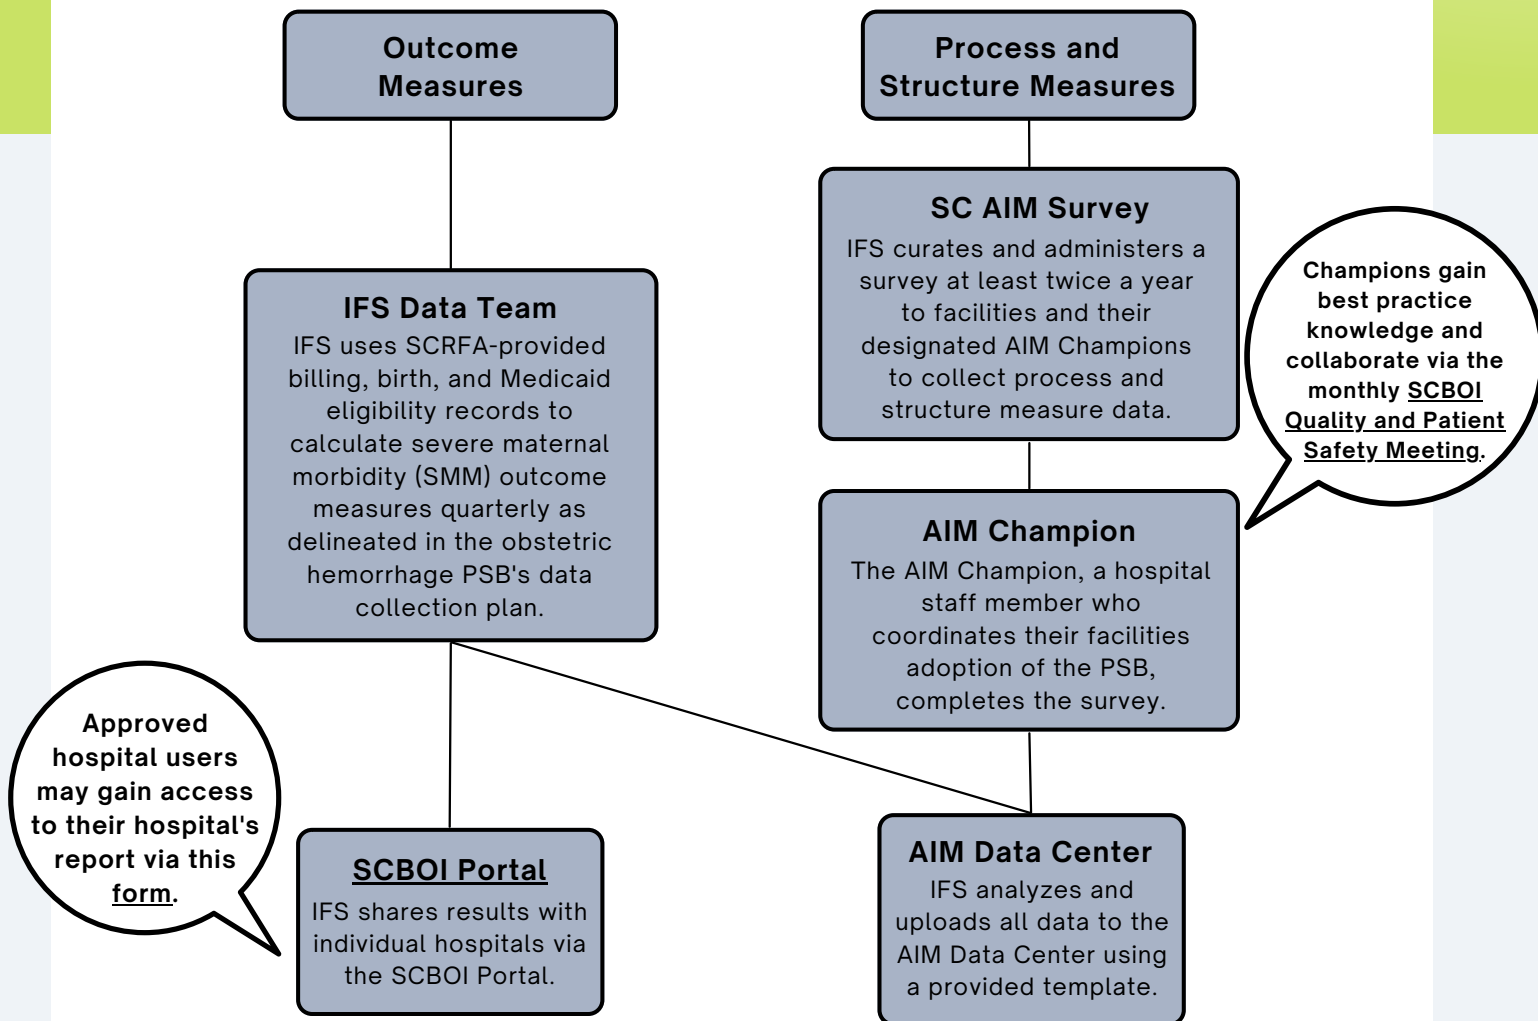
Outcome Measures

Process and Structure Measures

SC AIM Survey
IFS curates and administers a survey at least twice a year to facilities and their designated AIM Champions to collect process and structure measure data.

Champions gain best practice knowledge and collaborate via the monthly SCBOI Quality and Patient Safety Meeting.

IFS Data Team
IFS uses SCRFA-provided billing, birth, and Medicaid eligibility records to calculate severe maternal morbidity (SMM) outcome measures quarterly as delineated in the obstetric hemorrhage PSB's data collection plan.

AIM Champion
The AIM Champion, a hospital staff member who coordinates their facilities adoption of the PSB, completes the survey.

Approved hospital users may gain access to their hospital's report via this form.

SCBOI Portal
IFS shares results with individual hospitals via the SCBOI Portal.

AIM Data Center
IFS analyzes and uploads all data to the AIM Data Center using a provided template.